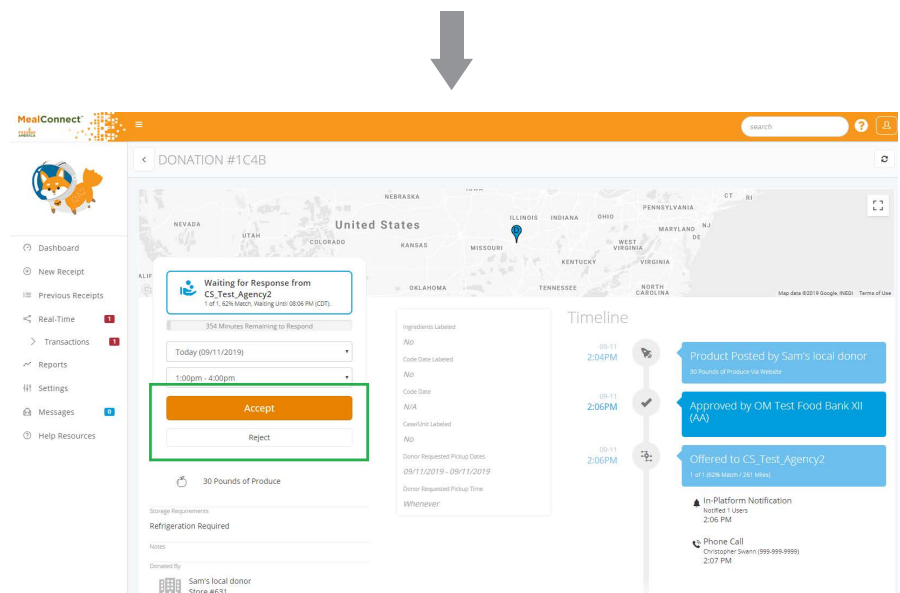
MealConnect

search

DONATION #1C4B

NEBRASKA
NEVADA
UTAH
United States
COLORADO
KANSAS
ILLINOIS
INDIANA
OHIO
PENNSYLVANIA
MISSOURI
WEST VIRGINIA
KENTUCKY
VIRGINIA
MARYLAND
NJ
CT
RI
DE
OKLAHOMA
TENNESSEE
NORTH CAROLINA
ALIF
Map data ©2019 Google, INEGI Terms of Use

Dashboard
New Receipt
Previous Receipts
Real-Time 1
Transactions 1
Reports
Settings
Messages 0
Help Resources

Waiting for Response from CS_Test_Agency2
1 of 1, 62% Match, Waiting Until 08:06 PM (CDT).

354 Minutes Remaining to Respond

Today (09/11/2019)

1:00pm - 4:00pm

Accept

Reject

30 Pounds of Produce

Storage Requirements
Refrigeration Required

Notes

Donated By
Sam's local donor
Store #631

Ingredients Labeled
No
Code Date Labeled
No
Code Date
N/A
Case/Unit Labeled
No
Donor Requested Pickup Dates
09/11/2019 - 09/11/2019
Donor Requested Pickup Time
Whenever

Timeline

09-11
2:04PM
Product Posted by Sam's local donor
30 Pounds of Produce Via Website

09-11
2:06PM
Approved by OM Test Food Bank XII (AA)

09-11
2:06PM
Offered to CS_Test_Agency2
1 of 1 (62% Match / 261 Miles)

In-Platform Notification
Notified 1 Users
2:06 PM

Phone Call
Christopher Swann (999-999-9999)
2:07 PM